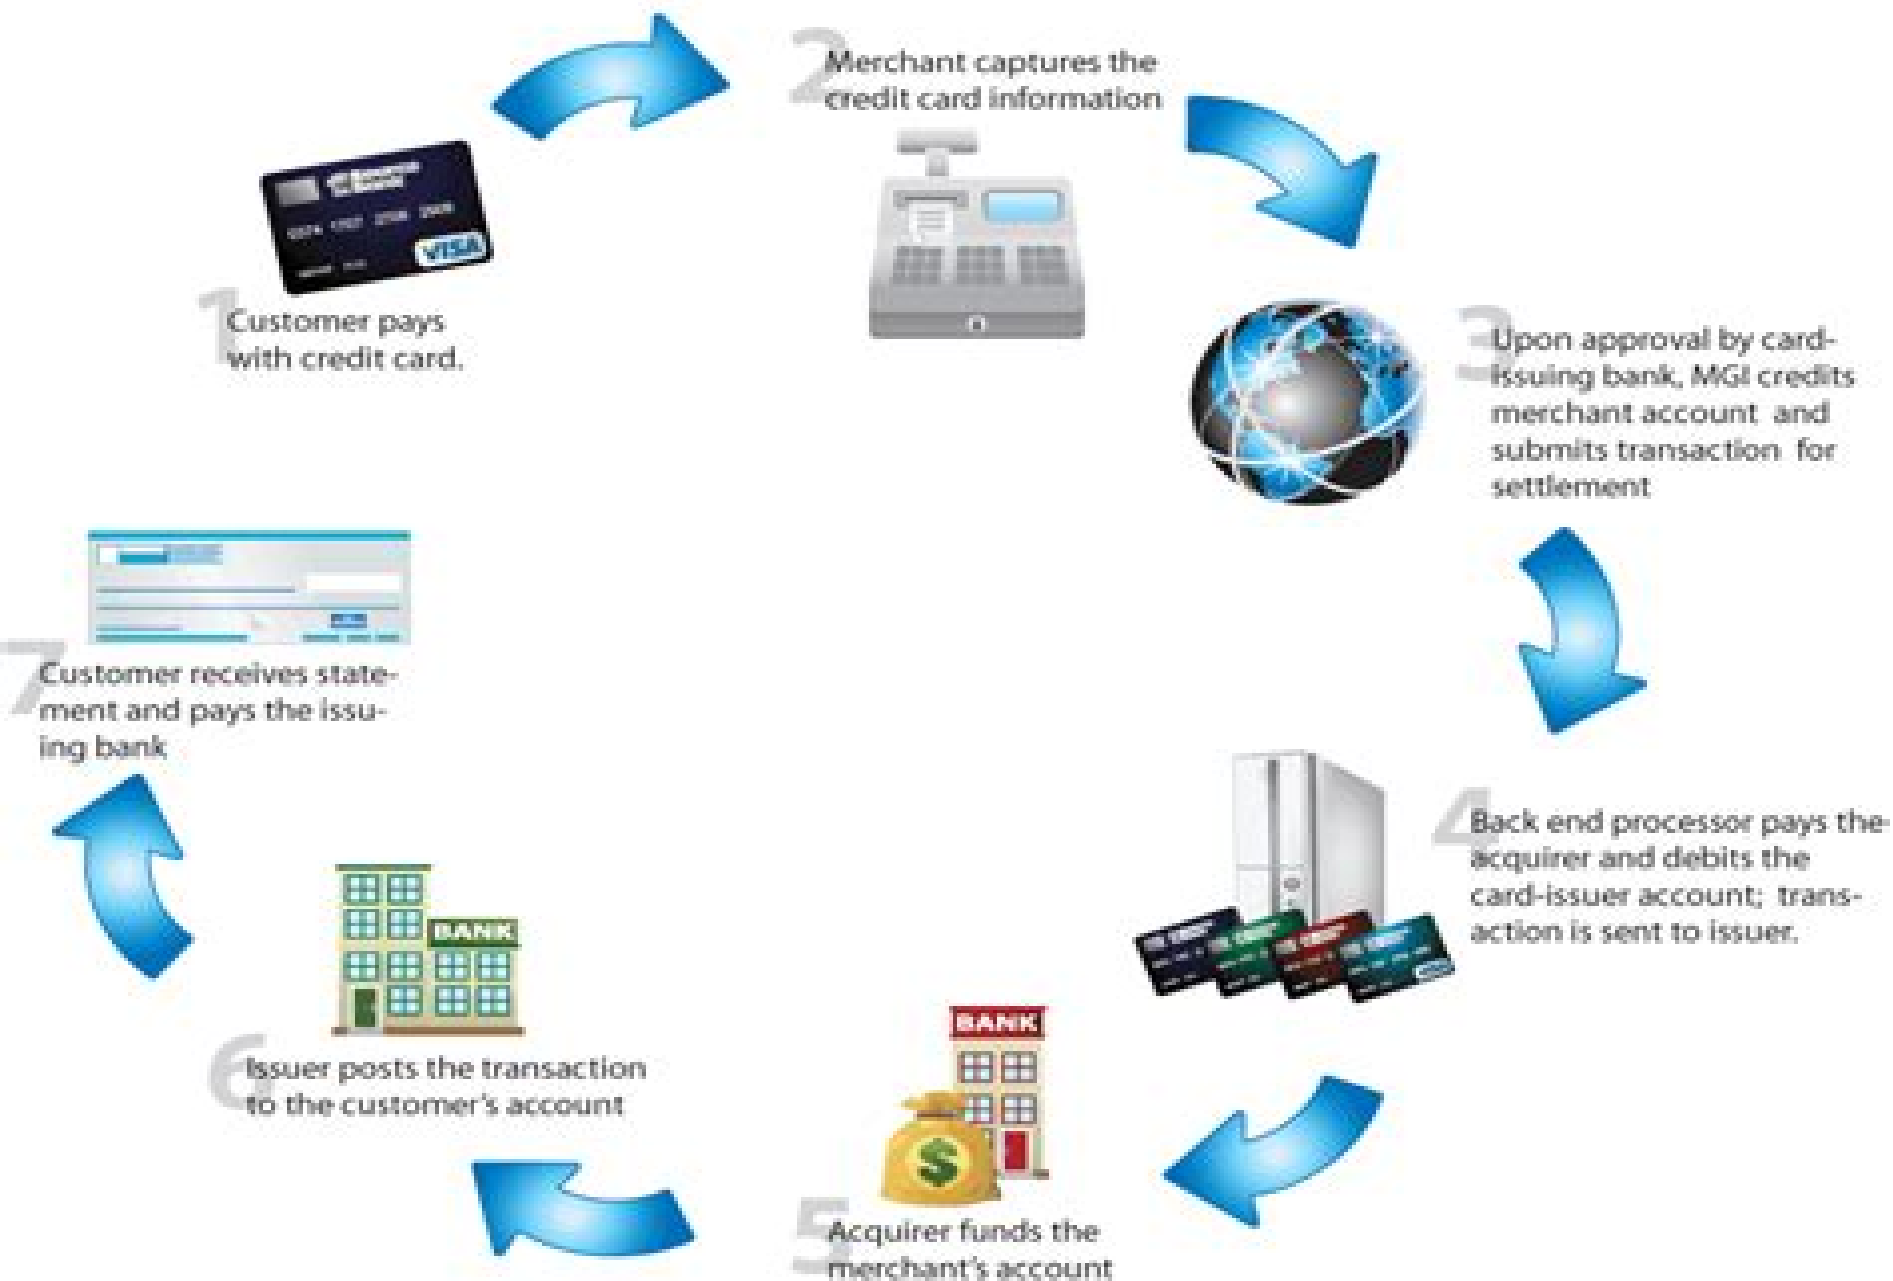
1 Customer pays with credit card.

VISA

2 Merchant captures the credit card information

3 Upon approval by card-issuing bank, MGI credits merchant account and submits transaction for settlement

4 Back end processor pays the acquirer and debits the card-issuer account; transaction is sent to issuer.

BANK

$

5 Acquirer funds the merchant's account

BANK

6 Issuer posts the transaction to the customer's account

7 Customer receives statement and pays the issuing bank